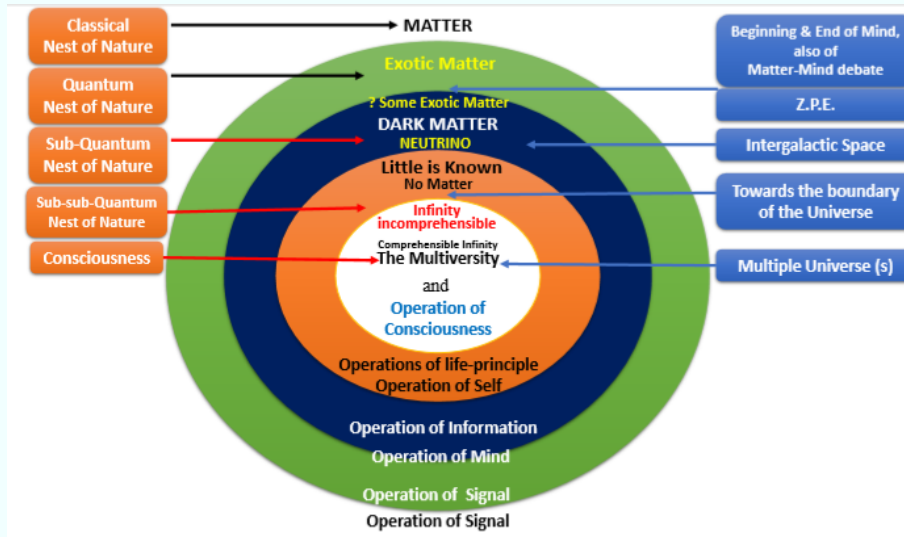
Classical Nest of Nature

Quantum Nest of Nature

Sub-Quantum Nest of Nature

Sub-sub-Quantum Nest of Nature

Consciousness

MATTER

Exotic Matter

? Some Exotic Matter

DARK MATTER

NEUTRINO

Little is Known

No Matter

Infinity incomprehensible

Comprehensible Infinity

The Multiversity

and

Operation of Consciousness

Operations of life-principle

Operation of Self

Operation of Information

Operation of Mind

Operation of Signal

Operation of Signal

Beginning & End of Mind, also of Matter-Mind debate

Z.P.E.

Intergalactic Space

Towards the boundary of the Universe

Multiple Universe (s)